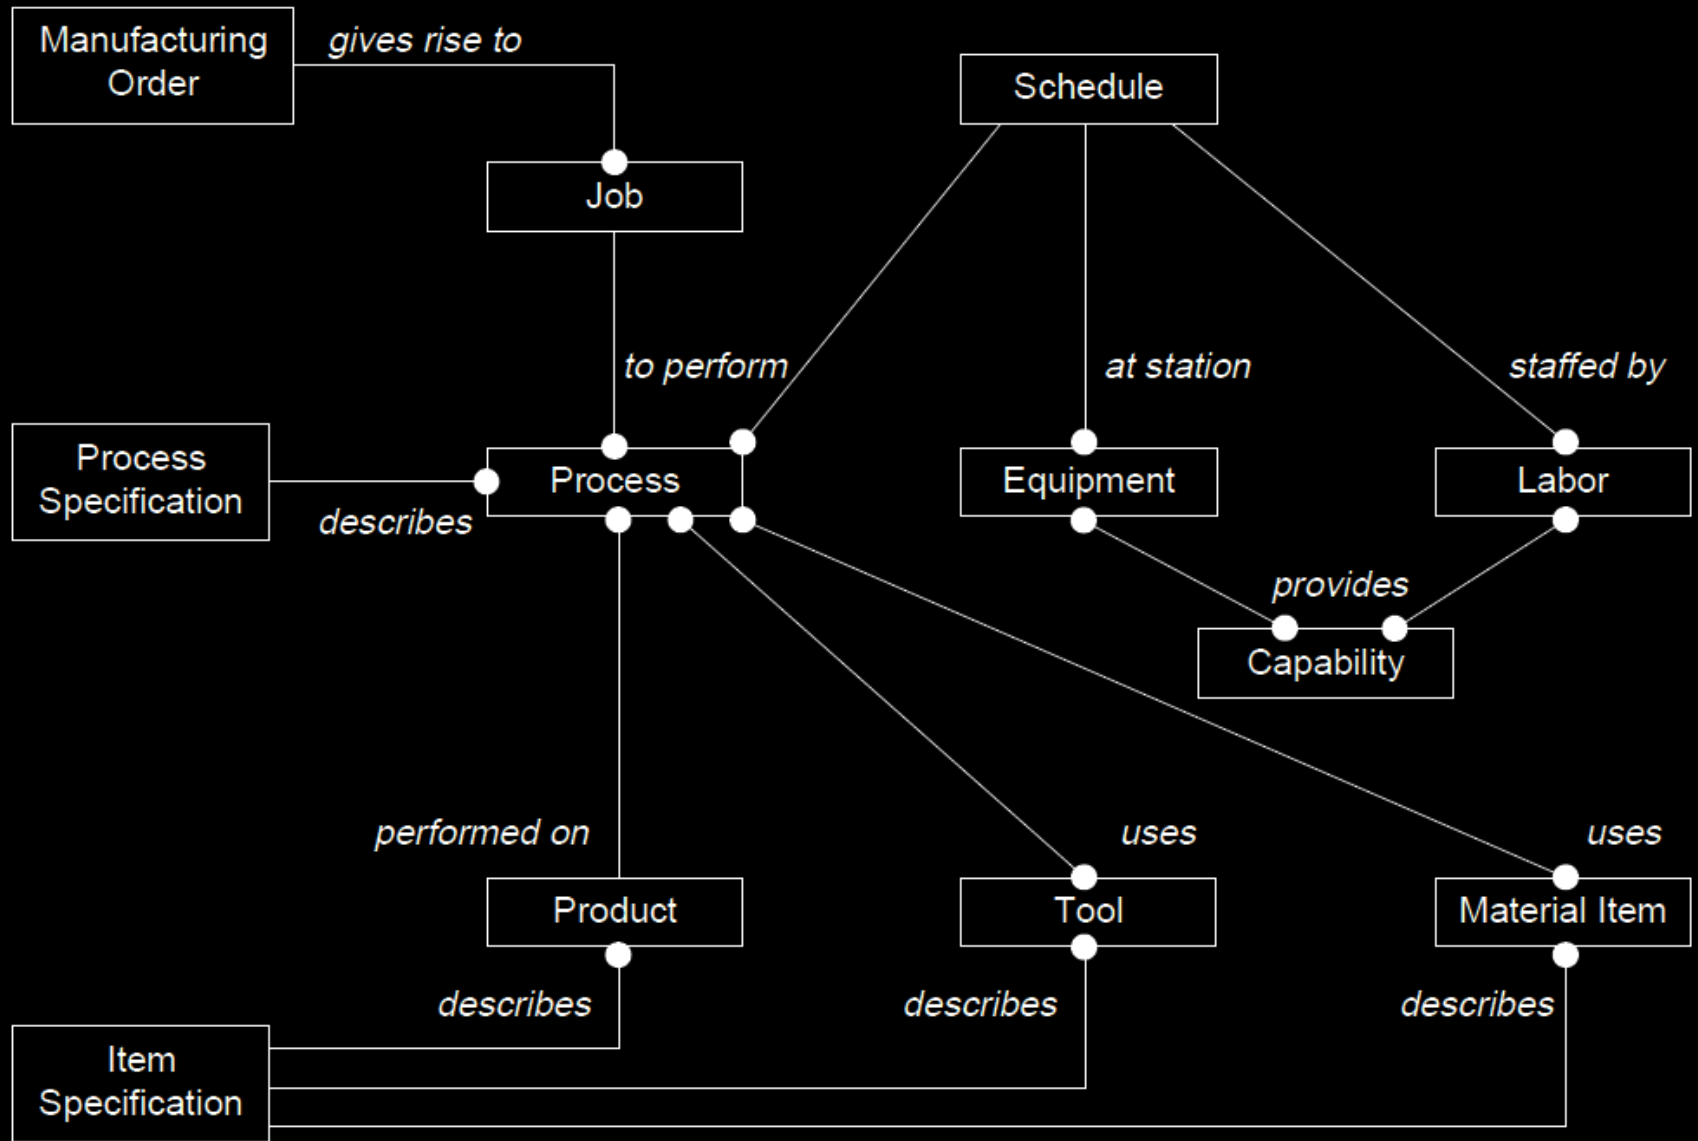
Manufacturing Order

gives rise to

Schedule

Job

to perform

at station

staffed by

Process Specification

Process

Equipment

Labor

describes

provides

Capability

performed on

uses

uses

Product

Tool

Material Item

describes

describes

describes

Item Specification